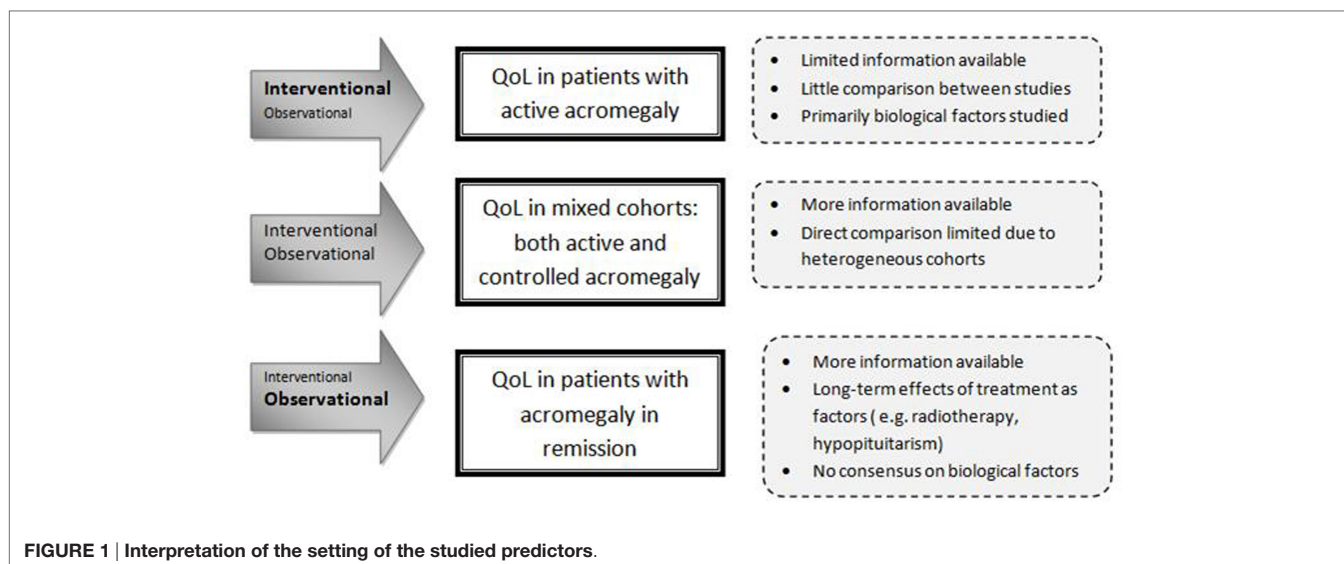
Interventional
Observational

QoL in patients with active acromegaly

- Limited information available
- Little comparison between studies
- Primarily biological factors studied

Interventional
Observational

QoL in mixed cohorts: both active and controlled acromegaly

- More information available
- Direct comparison limited due to heterogeneous cohorts

Interventional
Observational

QoL in patients with acromegaly in remission

- More information available
- Long-term effects of treatment as factors ( e.g. radiotherapy, hypopituitarism)
- No consensus on biological factors

FIGURE 1 | Interpretation of the setting of the studied predictors.